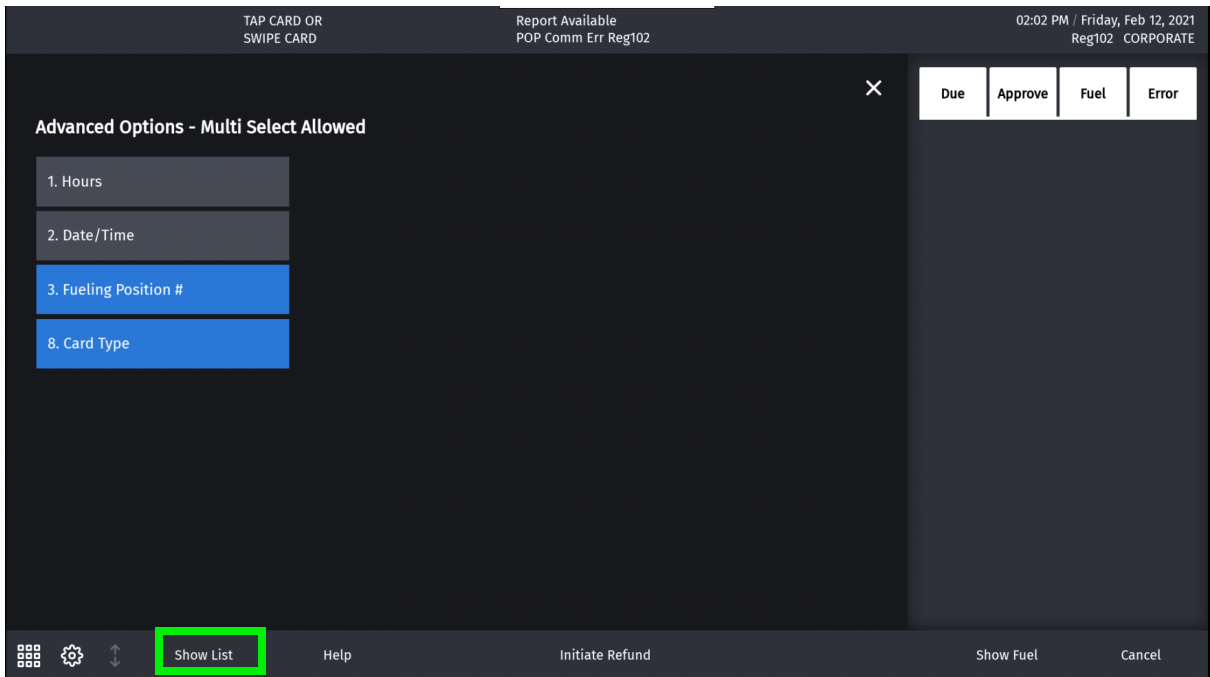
TAP CARD OR SWIPE CARD

Report Available
POP Comm Err Reg102

02:02 PM / Friday, Feb 12, 2021
Reg102 CORPORATE

×

Due | Approve | Fuel | Error

Advanced Options - Multi Select Allowed

1. Hours

2. Date/Time

3. Fueling Position #

8. Card Type

Show List

Help

Initiate Refund

Show Fuel

Cancel